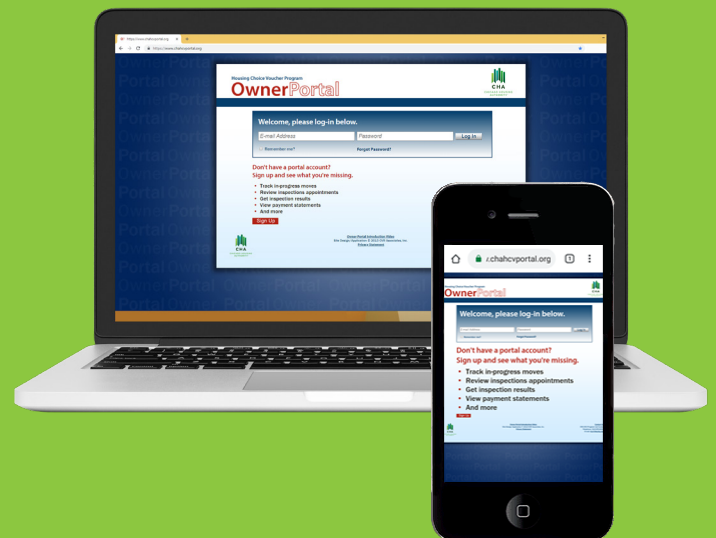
https://www.chahcvportal.org

Housing Choice Voucher Program
OwnerPortal

CHA

Welcome, please log-in below.

E-mail Address
Password
Log In
Remember me?
Forgot Password?

Don't have a portal account?
Sign up and see what you're missing.

Track in-progress moves
Review inspections appointments
Get inspection results
View payment statements
And more

Sign Up

Owner Portal Introduction Video
Privacy Statement

r.chahcvportal.org

Housing Choice Voucher Program
OwnerPortal

Welcome, please log-in below.

Don't have a portal account?
Sign up and see what you're missing.

Track in-progress moves
Review inspections appointments
Get inspection results
View payment statements
And more

Sign Up